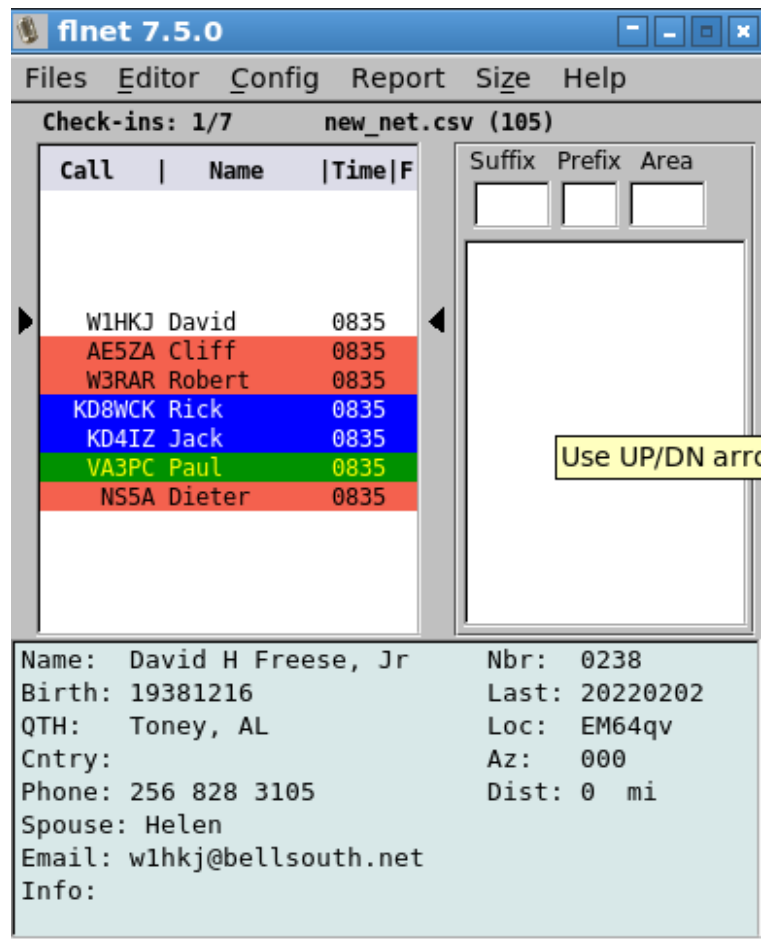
flnet 7.5.0

Files Editor Config Report Size Help

Check-ins: 1/7 new_net.csv (105)

| Call | Name | Time | F |
|---|---|---|---|
| W1HKJ | David | 0835 | |
| AE5ZA | Cliff | 0835 | |
| W3RAR | Robert | 0835 | |
| KD8WCK | Rick | 0835 | |
| KD4IZ | Jack | 0835 | |
| VA3PC | Paul | 0835 | |
| NS5A | Dieter | 0835 | |

Suffix Prefix Area

Use UP/DN arr

Name: David H Freese, Jr
Nbr: 0238
Birth: 19381216
Last: 20220202
QTH: Toney, AL
Loc: EM64qv
Cntry:
Az: 000
Phone: 256 828 3105
Dist: 0 mi
Spouse: Helen
Email: w1hkj@bellsouth.net
Info: